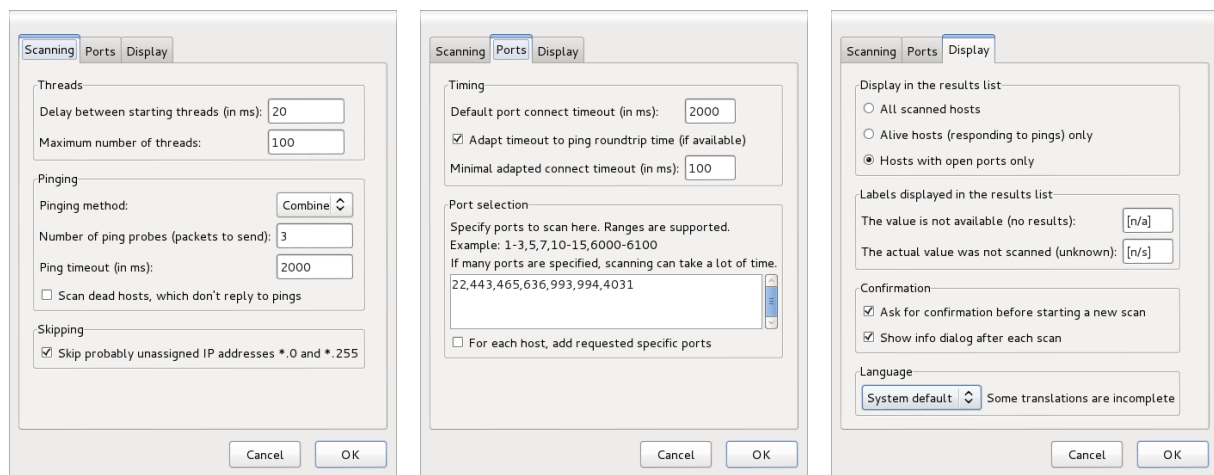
Scanning Ports Display

Threads
Delay between starting threads (in ms): 20
Maximum number of threads: 100

Pinging
Pinging method: Combine
Number of ping probes (packets to send): 3
Ping timeout (in ms): 2000
☐ Scan dead hosts, which don't reply to pings

Skipping
☑ Skip probably unassigned IP addresses *.0 and *.255

Cancel OK

Scanning Ports Display

Timing
Default port connect timeout (in ms): 2000
☑ Adapt timeout to ping roundtrip time (if available)
Minimal adapted connect timeout (in ms): 100

Port selection
Specify ports to scan here. Ranges are supported.
Example: 1-3,5,7,10-15,6000-6100
If many ports are specified, scanning can take a lot of time.
22,443,465,636,993,994,4031
☐ For each host, add requested specific ports

Cancel OK

Scanning Ports Display

Display in the results list
○ All scanned hosts
○ Alive hosts (responding to pings) only
◉ Hosts with open ports only

Labels displayed in the results list
The value is not available (no results): [n/a]
The actual value was not scanned (unknown): [n/s]

Confirmation
☑ Ask for confirmation before starting a new scan
☑ Show info dialog after each scan

Language
System default Some translations are incomplete

Cancel OK